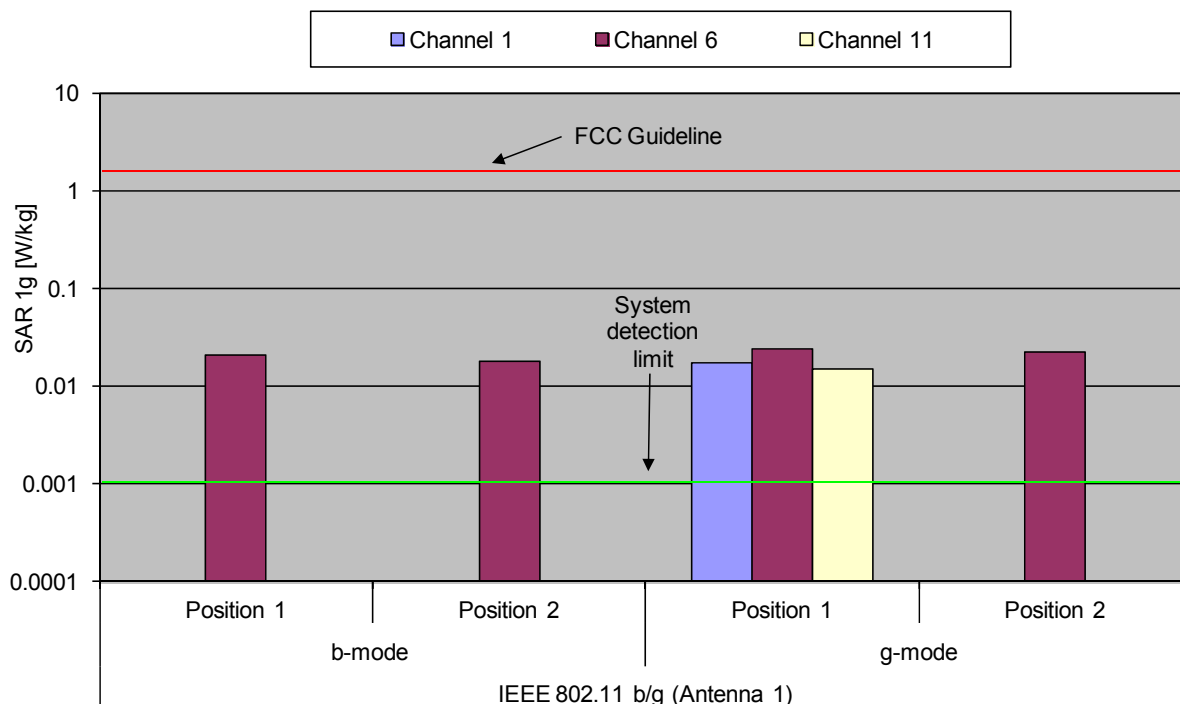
Channel 1
Channel 6
Channel 11

10
1
0.1
0.01
0.001
0.0001

SAR 1g [W/kg]

FCC Guideline

System detection limit

Position 1
Position 2
Position 1
Position 2

b-mode
g-mode

IEEE 802.11 b/g (Antenna 1)